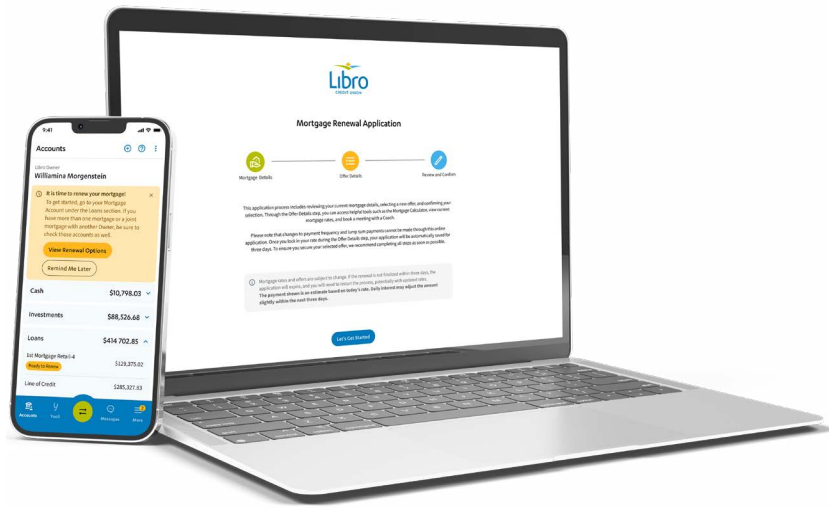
9:41

Accounts

Libro Owner
Williamina Morgenstein

It is time to renew your mortgage!
To get started, go to your Mortgage Account under the Loans section. If you have more than one mortgage or a joint mortgage with another Owner, be sure to check those accounts as well.

View Renewal Options

Remind Me Later

Cash $10,798.03

Investments $88,526.68

Loans $434 702.85

Est Mortgage Retail 4 $129,375.02
Ready to Renew

Line of Credit $285,327.33

Accounts Tool Messages More

Libro
CREDIT UNION

Mortgage Renewal Application

Mortgage Details
Offer Details
Review and Confirm

This application process includes reviewing your current mortgage details, selecting a new offer, and confirming your selection. Through the Offer Details step, you can access helpful tools such as the Mortgage Calculator, view current mortgage rates, and book a meeting with a Coach.

Please note that changes to payment frequency and lump sum payments cannot be made through this online application. Once you lock in your rate during the Offer Details step, your application will be automatically saved for three days. To ensure you secure your selected offer, we recommend completing all steps as soon as possible.

Mortgage rates and offers are subject to change. If the renewal is not finalized within three days, the application will expire, and you will need to restart the process, potentially with updated rates. The payment shown is an estimate based on today's rate. Daily interest may adjust the amount slightly within the next three days.

Let's Get Started